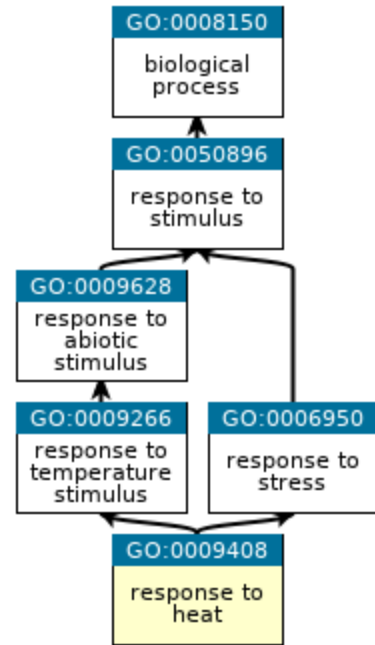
GO:0008150
biological process

GO:0050896
response to stimulus

GO:0009628
response to abiotic stimulus

GO:0009266
response to temperature stimulus

GO:0006950
response to stress

GO:0009408
response to heat